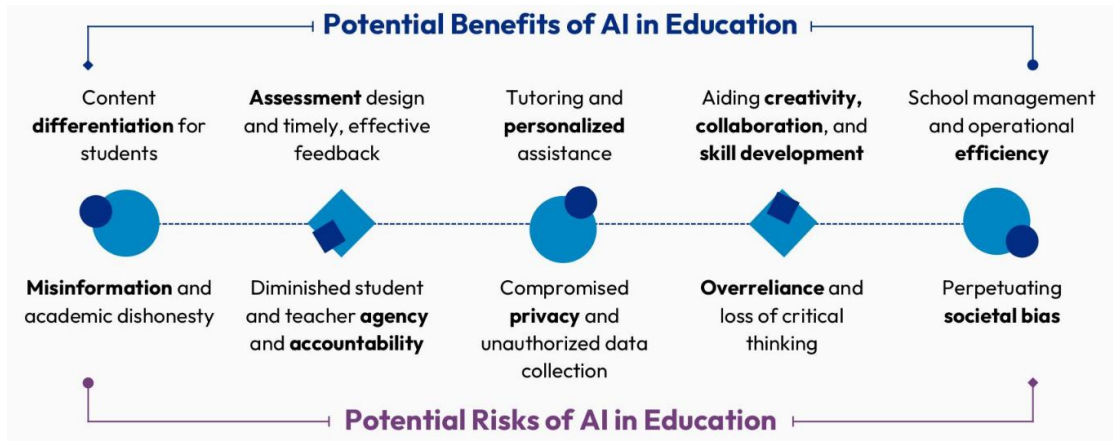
Potential Benefits of AI in Education

Content **differentiation** for students

**Assessment** design and timely, effective feedback

Tutoring and **personalized** assistance

Aiding **creativity, collaboration**, and **skill development**

School management and operational **efficiency**

**Misinformation** and academic dishonesty

Diminished student and teacher **agency** and **accountability**

Compromised **privacy** and unauthorized data collection

**Overreliance** and loss of critical thinking

Perpetuating **societal bias**

Potential Risks of AI in Education